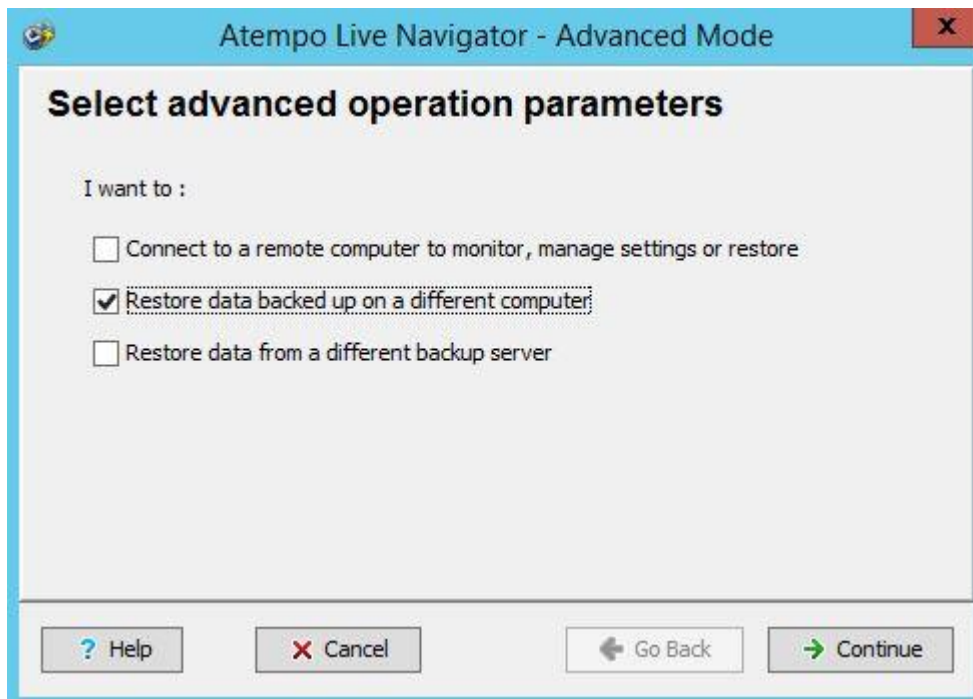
Atempo Live Navigator - Advanced Mode

x

Select advanced operation parameters

I want to :

Connect to a remote computer to monitor, manage settings or restore

Restore data backed up on a different computer

Restore data from a different backup server

? Help

X Cancel

Go Back

Continue